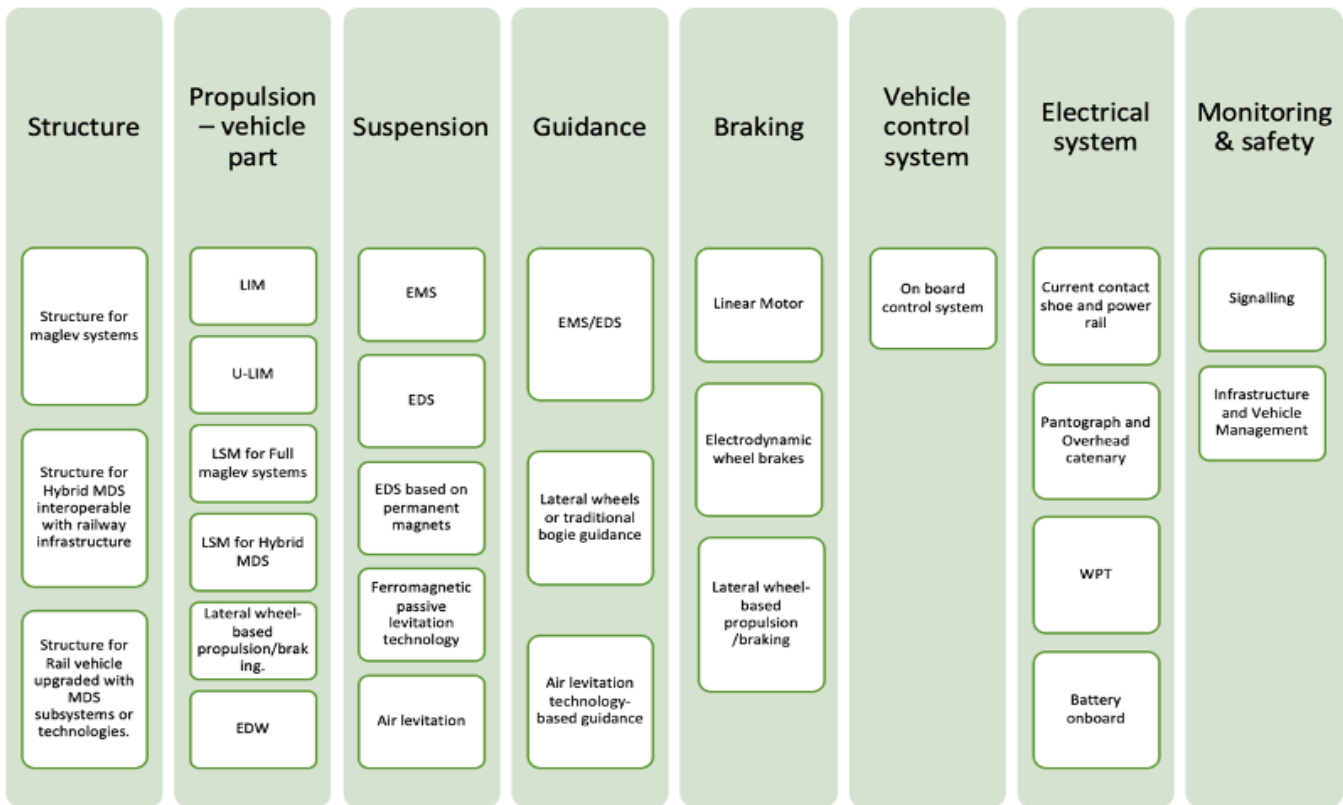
Structure

Structure for maglev systems

Structure for Hybrid MDS interoperable with railway infrastructure

Structure for Rail vehicle upgraded with MDS subsystems or technologies.

Propulsion – vehicle part

LIM

U-LIM

LSM for Full maglev systems

LSM for Hybrid MDS

Lateral wheel-based propulsion/braking.

EDW

Suspension

EMS

EDS

EDS based on permanent magnets

Ferromagnetic passive levitation technology

Air levitation

Guidance

EMS/EDS

Lateral wheels or traditional bogie guidance

Air levitation technology-based guidance

Braking

Linear Motor

Electrodynamic wheel brakes

Lateral wheel-based propulsion /braking

Vehicle control system

On board control system

Electrical system

Current contact shoe and power rail

Pantograph and Overhead catenary

WPT

Battery onboard

Monitoring & safety

Signalling

Infrastructure and Vehicle Management